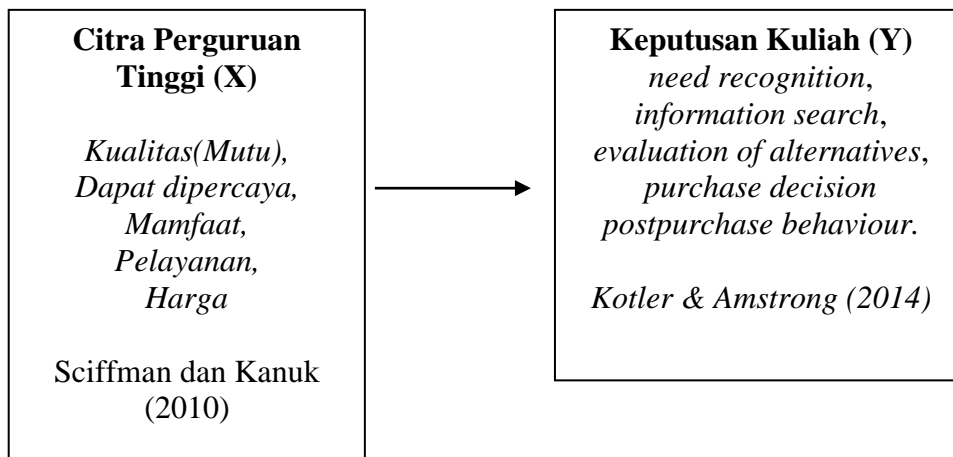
Citra Perguruan Tinggi (X)

Kualitas(Mutu), Dapat dipercaya, Mamfaat, Pelayanan, Harga

Sciffman dan Kanuk (2010)

Keputusan Kuliah (Y)
need recognition, information search, evaluation of alternatives, purchase decision postpurchase behaviour.

Kotler & Amstrong (2014)